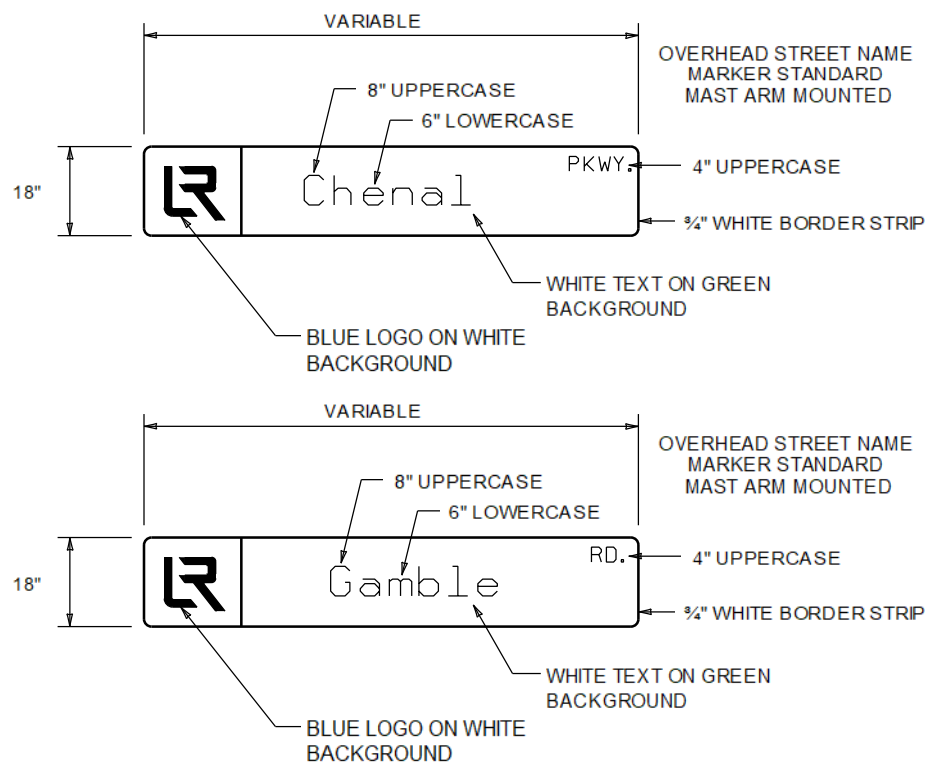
VARIABLE

OVERHEAD STREET NAME
MARKER STANDARD
MAST ARM MOUNTED

8" UPPERCASE

6" LOWERCASE

18"

LR

Chenal

PKWY.

4" UPPERCASE

¾" WHITE BORDER STRIP

WHITE TEXT ON GREEN BACKGROUND

BLUE LOGO ON WHITE BACKGROUND

VARIABLE

OVERHEAD STREET NAME
MARKER STANDARD
MAST ARM MOUNTED

8" UPPERCASE

6" LOWERCASE

18"

LR

Gamble

RD.

4" UPPERCASE

¾" WHITE BORDER STRIP

WHITE TEXT ON GREEN BACKGROUND

BLUE LOGO ON WHITE BACKGROUND